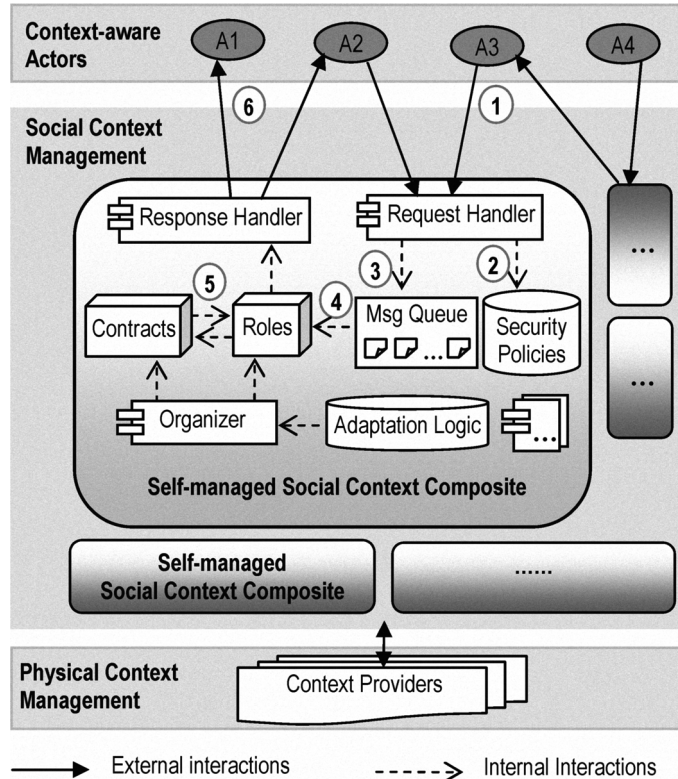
Context-aware Actors

A1

A2

A3

A4

6

1

Social Context Management

Response Handler

Request Handler

3

2

5

4

Contracts

Roles

Msg Queue

Security Policies

...

...

Organizer

Adaptation Logic

...

Self-managed Social Context Composite

Self-managed Social Context Composite

......

Physical Context Management

Context Providers

External interactions

Internal Interactions